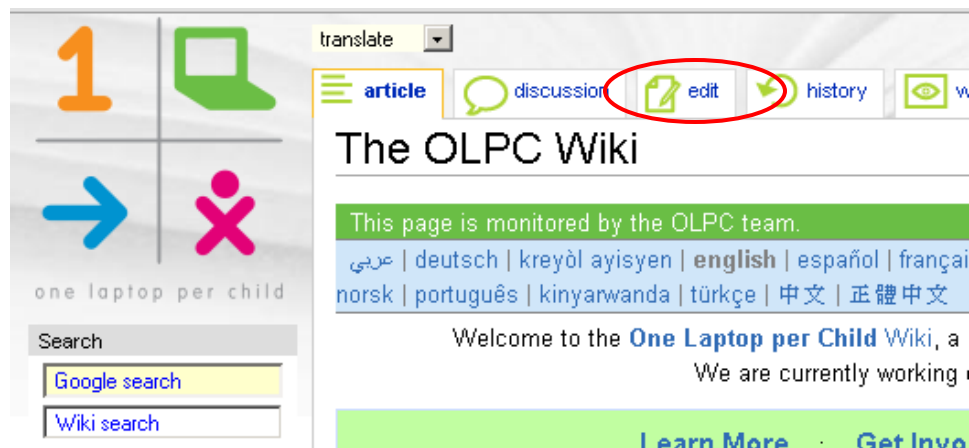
1

one laptop per child

Search

Google search

Wiki search

translate

article discussion edit history w

The OLPC Wiki

This page is monitored by the OLPC team.

عربي | deutsch | kreyòl ayisyen | english | español | françai
norsk | português | kinyarwanda | türkçe | 中文 | 正體中文

Welcome to the One Laptop per Child Wiki, a
We are currently working

Learn More · Get Invo